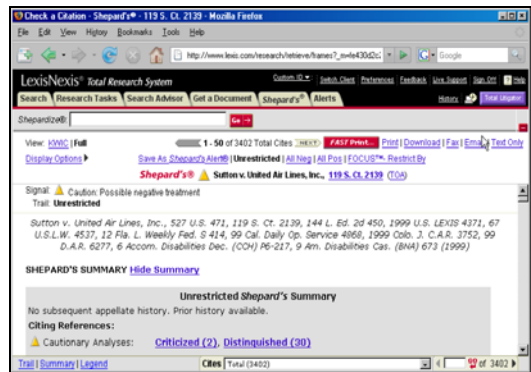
Check a Citation - Shepard's® - 119 S. Ct. 2139 - Mozilla Firefox

File Edit View History Bookmarks Tools Help

http://www.lexis.com/research/retrieve/frames?_m=fe430d2c

Google

LexisNexis® Total Research System

Custom ID | Switch Client | Preferences | Feedback | Live Support | Sign Off | Help

Search | Research Tasks | Search Advisor | Get a Document | Shepard's® | Alerts

History | Total Litigator

Shepardize®: Go

View: KWIC | Full   1 - 50 of 3402 Total Cites NEXT   FAST Print   Print | Download | Fax | Email | Text Only

Display Options   Save As Shepard's Alert® | Unrestricted | All Neg | All Pos | FOCUS™- Restrict By

Shepard's® Sutton v. United Air Lines, Inc., 119 S. Ct. 2139 (TOA)

Signal: Caution: Possible negative treatment
Trail: Unrestricted

Sutton v. United Air Lines, Inc., 527 U.S. 471, 119 S. Ct. 2139, 144 L. Ed. 2d 450, 1999 U.S. LEXIS 4371, 67 U.S.L.W. 4537, 12 Fla. L. Weekly Fed. S 414, 99 Cal. Daily Op. Service 4868, 1999 Colo. J. C.A.R. 3752, 99 D.A.R. 6277, 6 Accom. Disabilities Dec. (CCH) P6-217, 9 Am. Disabilities Cas. (BNA) 673 (1999)

SHEPARD'S SUMMARY Hide Summary

Unrestricted Shepard's Summary
No subsequent appellate history. Prior history available.
Citing References:
Cautionary Analyses: Criticized (2), Distinguished (30)

Trail | Summary | Legend   Cites Total (3402)   of 3402